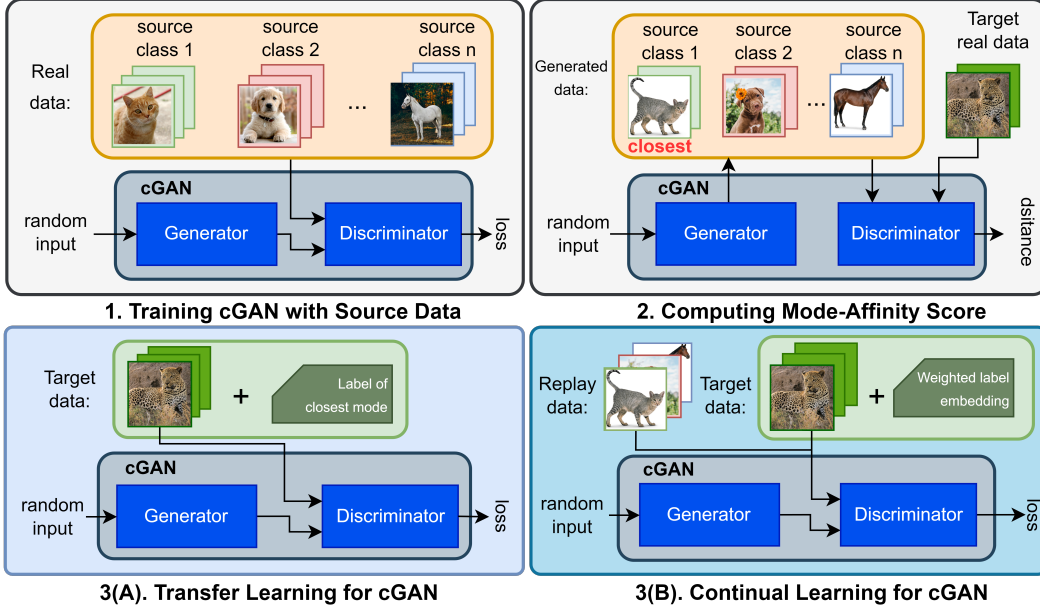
Real data:

source class 1

source class 2

...

source class n

cGAN

random input

Generator

Discriminator

loss

1. Training cGAN with Source Data

Generated data:

source class 1

source class 2

...

source class n

closest

Target real data

cGAN

random input

Generator

Discriminator

dsitance

2. Computing Mode-Affinity Score

Target data:

+

Label of closest mode

cGAN

random input

Generator

Discriminator

loss

3(A). Transfer Learning for cGAN

Replay data:

Target data:

+

Weighted label embedding

cGAN

random input

Generator

Discriminator

loss

3(B). Continual Learning for cGAN